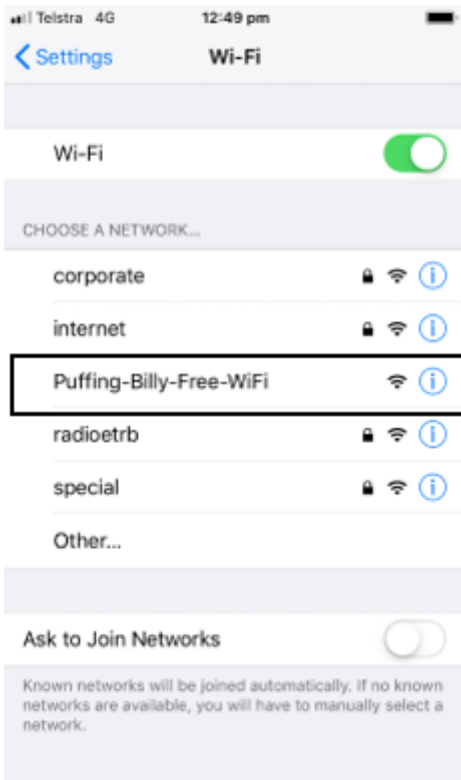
Telstra 4G
12:49 pm

Settings
Wi-Fi

Wi-Fi

CHOOSE A NETWORK...

corporate
internet
Puffing-Billy-Free-WiFi
radioetrb
special
Other...

Ask to Join Networks

Known networks will be joined automatically. If no known networks are available, you will have to manually select a network.